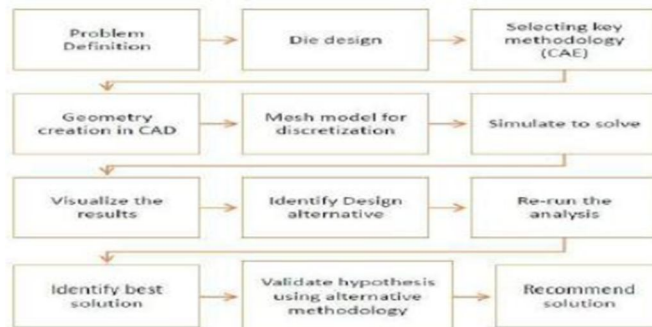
Problem Definition

Die design

Selecting key methodology (CAE)

Geometry creation in CAD

Mesh model for discretization

Simulate to solve

Visualize the results

Identify Design alternative

Re-run the analysis

Identify best solution

Validate hypothesis using alternative methodology

Recommend solution